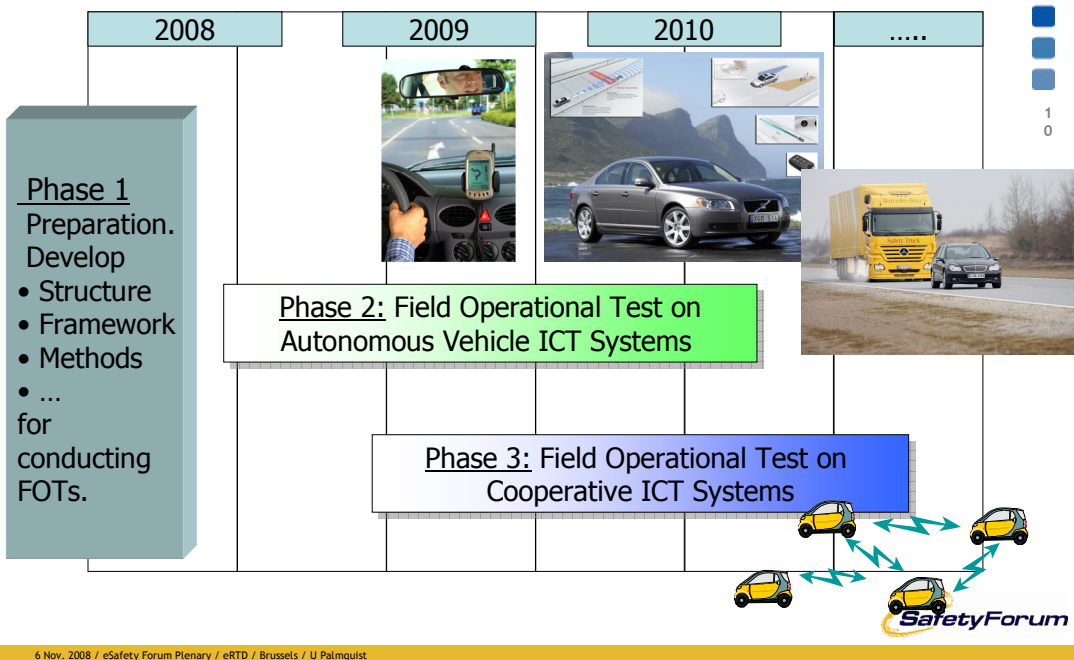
2008

2009

2010

.....

10

Phase 1
Preparation.
Develop
• Structure
• Framework
• Methods
• ...
for conducting FOTs.

Phase 2: Field Operational Test on Autonomous Vehicle ICT Systems

Phase 3: Field Operational Test on Cooperative ICT Systems

SafetyForum

6 Nov. 2008 / eSafety Forum Plenary / eRTD / Brussels / U Palmquist